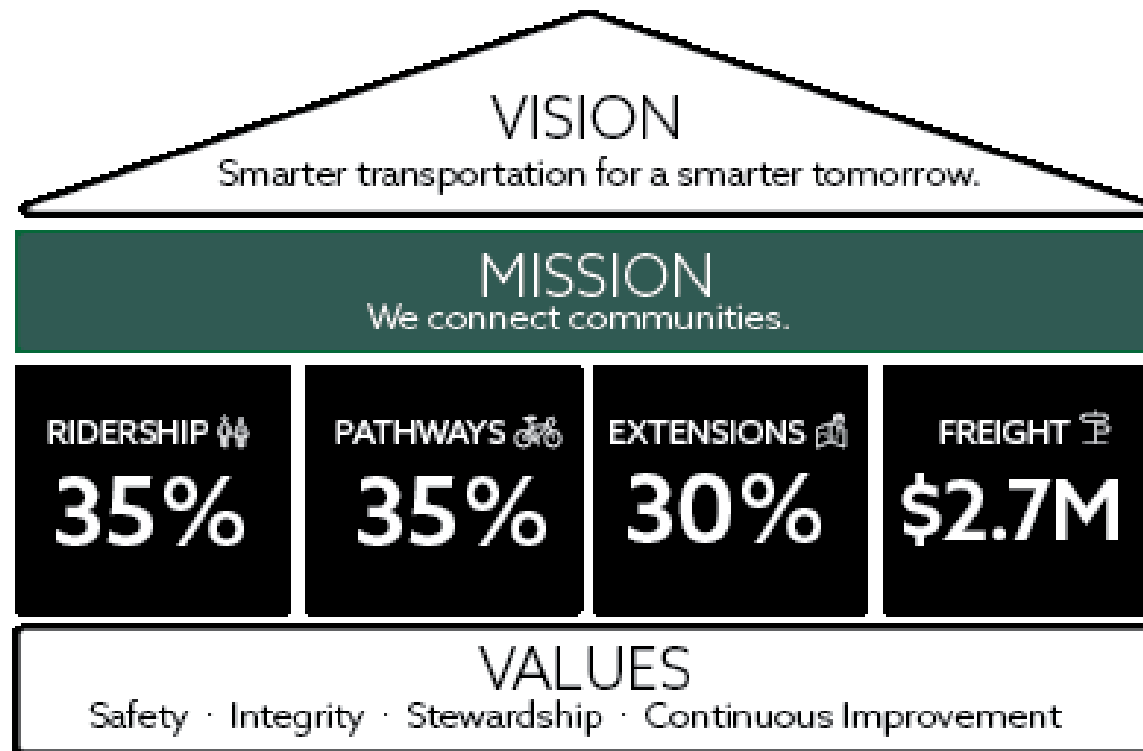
VISION
Smarter transportation for a smarter tomorrow.

MISSION
We connect communities.

RIDERSHIP
35%

PATHWAYS
35%

EXTENSIONS
30%

FREIGHT
\$2.7M

VALUES
Safety · Integrity · Stewardship · Continuous Improvement